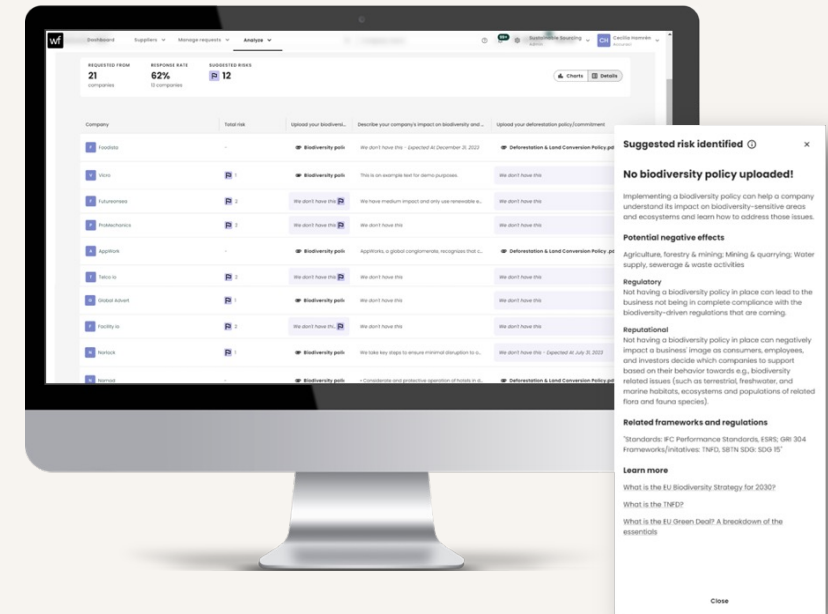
wf Dashboard Suppliers Manage requests Analyze

Sustainable Sourcing CH Cecilia Hamrén

REQUESTED FROM
21
companies

RESPONSE RATE
62%
13 companies

SUGGESTED RISKS
12

Charts Details

| Company | Total risk | Upload your biodiversi... | Describe your company's impact on biodiversity and ... | Upload your deforestation policy/commitment |
|---|---|---|---|---|
| Foodista | – | Biodiversity polic | We don't have this - Expected At December 31, 2023 | Deforestation & Land Conversion Policy.pd |
| Vicko | 1 | Biodiversity polic | This is an example text for demo purposes. | We don't have this |
| Futurewaves | 2 | We don't have this | We have medium impact and only use renewable e... | We don't have this |
| ProMechanics | 3 | We don't have this | We don't have this | We don't have this |
| AppWork | – | Biodiversity polic | AppWorks, a global conglomerate, recognizes that c... | Deforestation & Land Conversion Policy.pd |
| Telco io | 3 | We don't have this | We don't have this | We don't have this |
| Global Advert | 1 | Biodiversity polic | We don't have this | We don't have this |
| Facility io | 2 | We don't have th... | We don't have this | We don't have this |
| Nortock | 1 | Biodiversity polic | We take key steps to ensure minimal disruption to o... | We don't have this - Expected At July 31, 2023 |
| Hornsel | – | Biodiversity polic | • Considerate and protective operation of hotels in d... | Deforestation & Land Conversion Policy.pd |

Suggested risk identified ×

No biodiversity policy uploaded!

Implementing a biodiversity policy can help a company understand its impact on biodiversity-sensitive areas and ecosystems and learn how to address those issues.

Potential negative effects

Agriculture, forestry & mining; Mining & quarrying; Water supply, sewerage & waste activities

Regulatory
Not having a biodiversity policy in place can lead to the business not being in complete compliance with the biodiversity-driven regulations that are coming.

Reputational
Not having a biodiversity policy in place can negatively impact a business' image as consumers, employees, and investors decide which companies to support based on their behavior towards e.g., biodiversity related issues (such as terrestrial, freshwater, and marine habitats, ecosystems and populations of related flora and fauna species).

Related frameworks and regulations

"Standards: IFC Performance Standards, ESRS; GRI 304 Frameworks/initatives: TNFD, SBTN SDG: SDG 15"

Learn more

What is the EU Biodiversity Strategy for 2030?

What is the TNFD?

What is the EU Green Deal? A breakdown of the essentials

Close